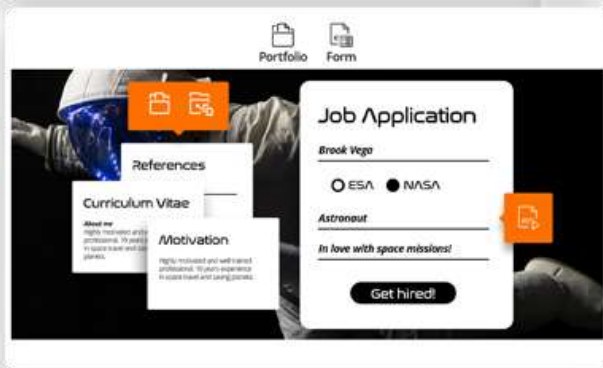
Portfolio Form

References

Curriculum Vitae

About me
Highly motivated and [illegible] professional. 15 years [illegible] in space travel and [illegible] planets.

Motivation

Highly motivated and well trained professional. 15 years experience in space travel and saving planets.

Job Application

Brook Vega

ESA NASA

Astronaut

In love with space missions!

Get hired!